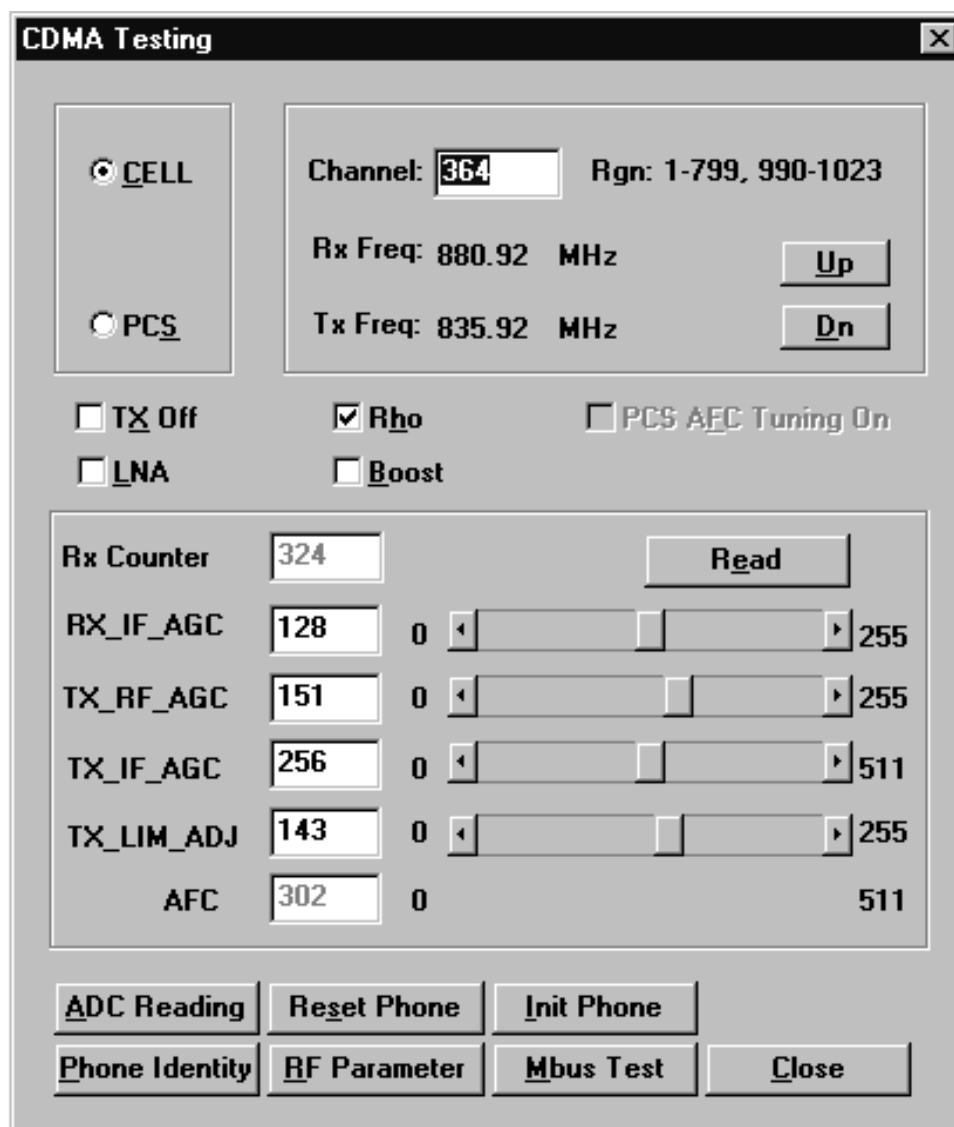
CDMA Testing

CELL

PCS

Channel: 364

Rgn: 1-799, 990-1023

Rx Freq: 880.92 MHz

Up

Tx Freq: 835.92 MHz

Dn

TX Off

Rho

PCS AFC Tuning On

LNA

Boost

Rx Counter 324

Read

RX_IF_AGC 128 0 255

TX_RF_AGC 151 0 255

TX_IF_AGC 256 0 511

TX_LIM_ADJ 143 0 255

AFC 302 0 511

ADC Reading

Reset Phone

Init Phone

Phone Identity

RF Parameter

Mbus Test

Close